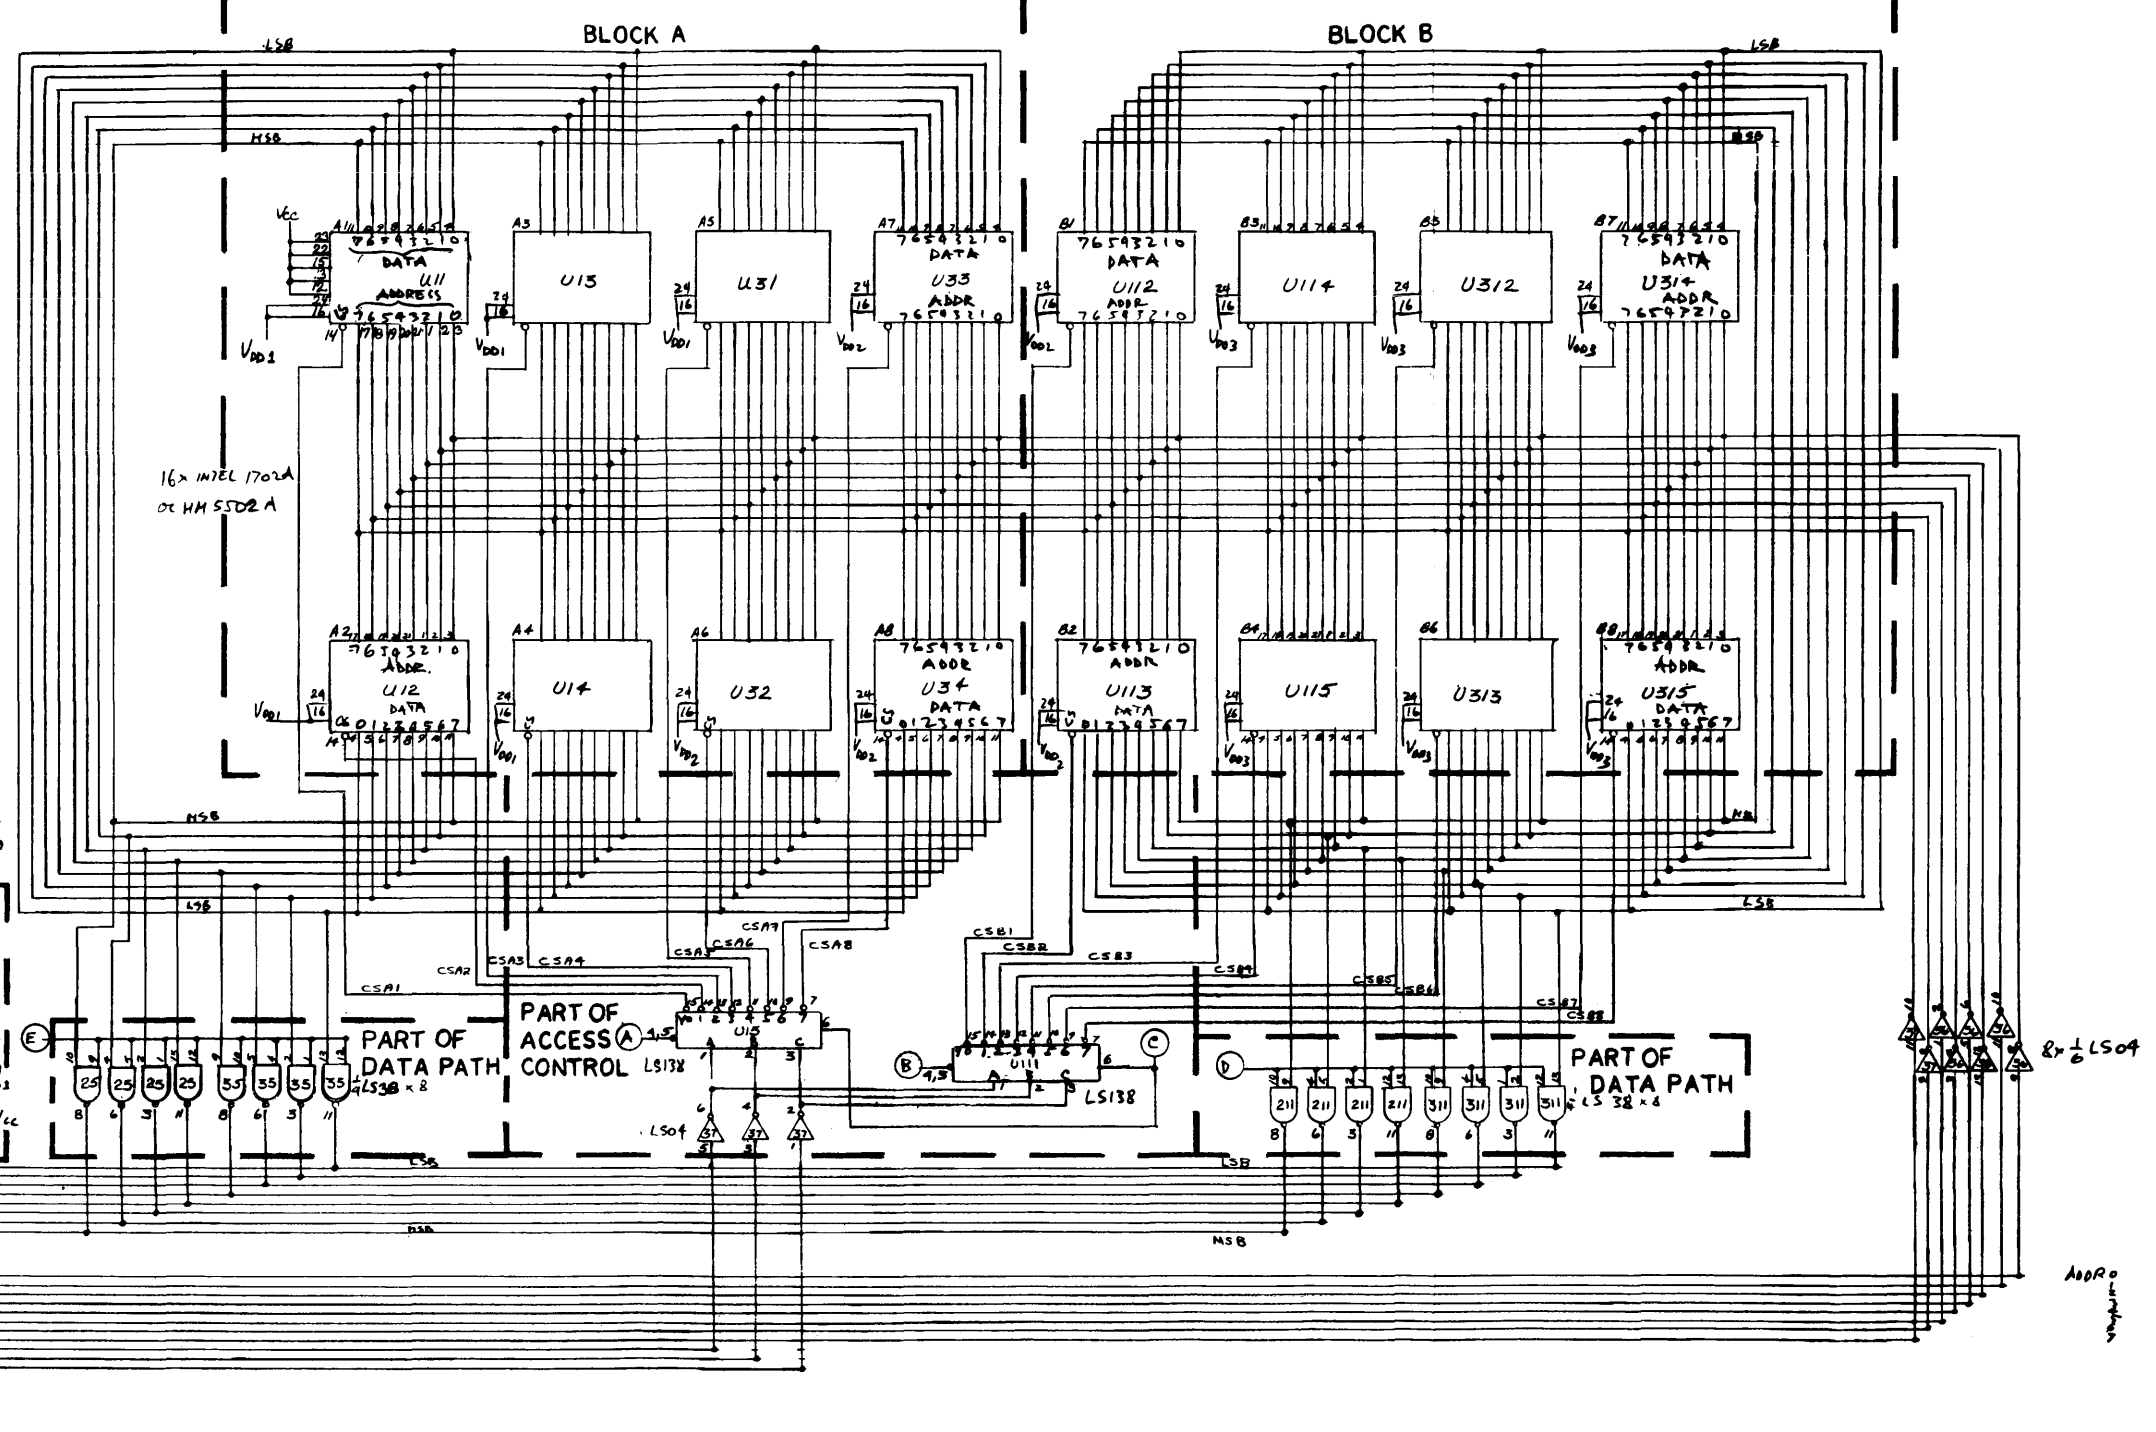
BLOCK A

BLOCK B

LSB

MSB

LSB

MSB

Vcc

A1

76543210

DATA

U11

ADDRESS

76543210

VDD1

A3

U13

VDD1

A5

U31

VDD1

A7

76543210

DATA

U33

ADDR

76543210

VDD2

B1

76543210

DATA

U112

ADDR

76543210

VDD2

B3

U114

VDD3

B5

U312

VDD3

B7

76543210

DATA

U314

ADDR

76543210

VDD3

16x INTEL 1702A

or HM5502A

A2

76543210

ADDR.

U12

DATA

01234567

VDD1

A4

U14

VDD1

A6

U32

VDD2

A8

76543210

ADDR

U34

DATA

01234567

VDD2

B2

76543210

ADDR

U113

DATA

01234567

VDD2

B4

U115

VDD3

B6

U313

VDD3

B8

76543210

ADDR

U315

DATA

01234567

VDD3

MSB

LSB

MSB

LSB

CSA1

CSA2

CSA3

CSA4

CSA5

CSA6

CSA7

CSA8

CSB1

CSB2

CSB3

CSB4

CSB5

CSB6

CSB7

CSB8

E

25 25 25 25 35 35 35 35

¼ LS38 x 8

PART OF DATA PATH

PART OF ACCESS CONTROL

A

U15

LS138

A B C

LS04

37 37 37

B

U111

A B C

LS138

C

D

211 211 211 211 311 311 311 311

¼ LS38 x 8

PART OF DATA PATH

8x ⅙ LS04

LSB

MSB

LSB

MSB

ADDR0

Vcc